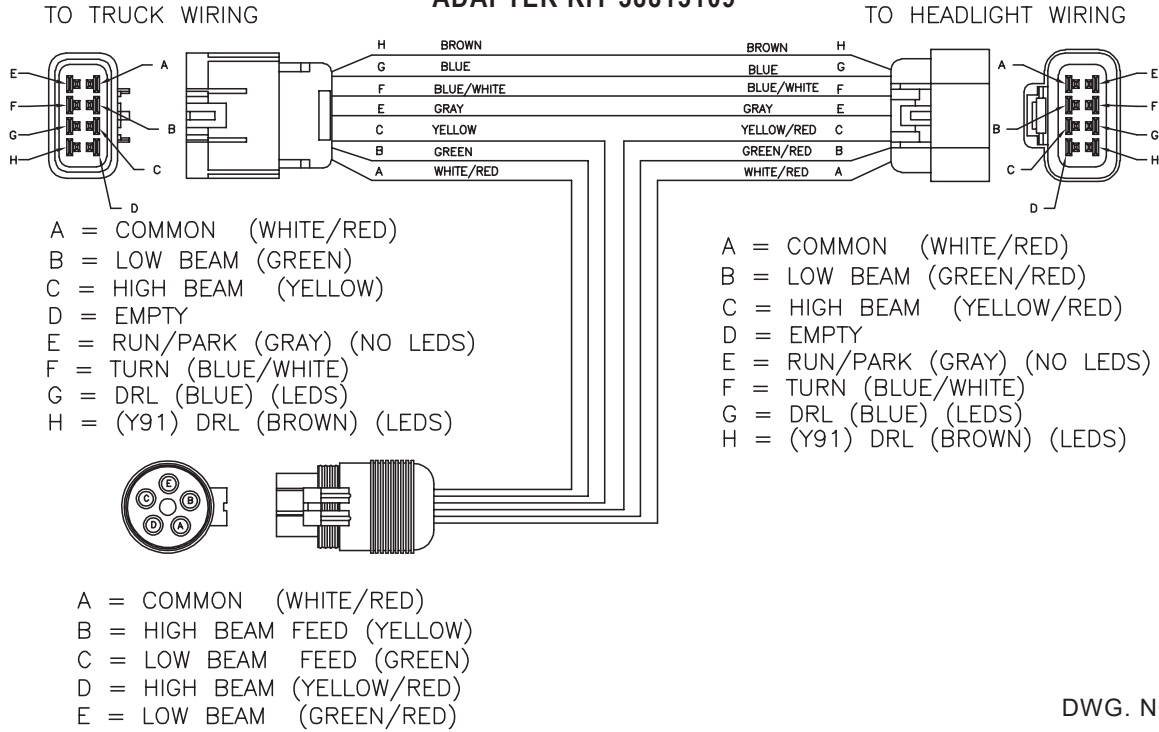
TO TRUCK WIRING

ADAPTER KIT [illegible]

TO HEADLIGHT WIRING

E F G H A B C D

H BROWN
G BLUE
F BLUE/WHITE
E GRAY
C YELLOW
B GREEN
A WHITE/RED

BROWN H
BLUE G
BLUE/WHITE F
GRAY E
YELLOW/RED C
GREEN/RED B
WHITE/RED A

A B C D E F G H

A = COMMON (WHITE/RED)
B = LOW BEAM (GREEN)
C = HIGH BEAM (YELLOW)
D = EMPTY
E = RUN/PARK (GRAY) (NO LEDS)
F = TURN (BLUE/WHITE)
G = DRL (BLUE) (LEDS)
H = (Y91) DRL (BROWN) (LEDS)

A = COMMON (WHITE/RED)
B = LOW BEAM (GREEN/RED)
C = HIGH BEAM (YELLOW/RED)
D = EMPTY
E = RUN/PARK (GRAY) (NO LEDS)
F = TURN (BLUE/WHITE)
G = DRL (BLUE) (LEDS)
H = (Y91) DRL (BROWN) (LEDS)

C E B D A

A = COMMON (WHITE/RED)
B = HIGH BEAM FEED (YELLOW)
C = LOW BEAM FEED (GREEN)
D = HIGH BEAM (YELLOW/RED)
E = LOW BEAM (GREEN/RED)

DWG. N